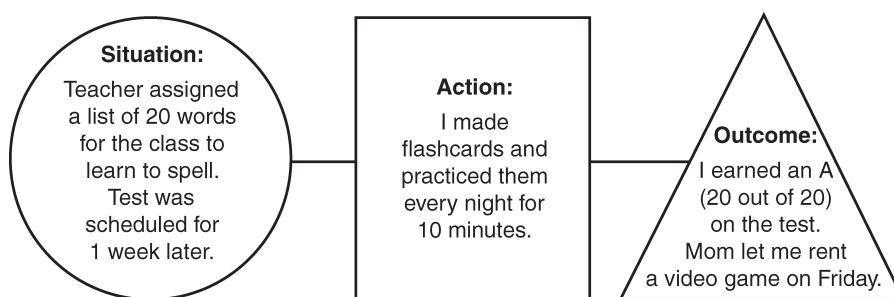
Situation:
Teacher assigned a list of 20 words for the class to learn to spell. Test was scheduled for 1 week later.

Action:
I made flashcards and practiced them every night for 10 minutes.

Outcome:
I earned an A (20 out of 20) on the test. Mom let me rent a video game on Friday.